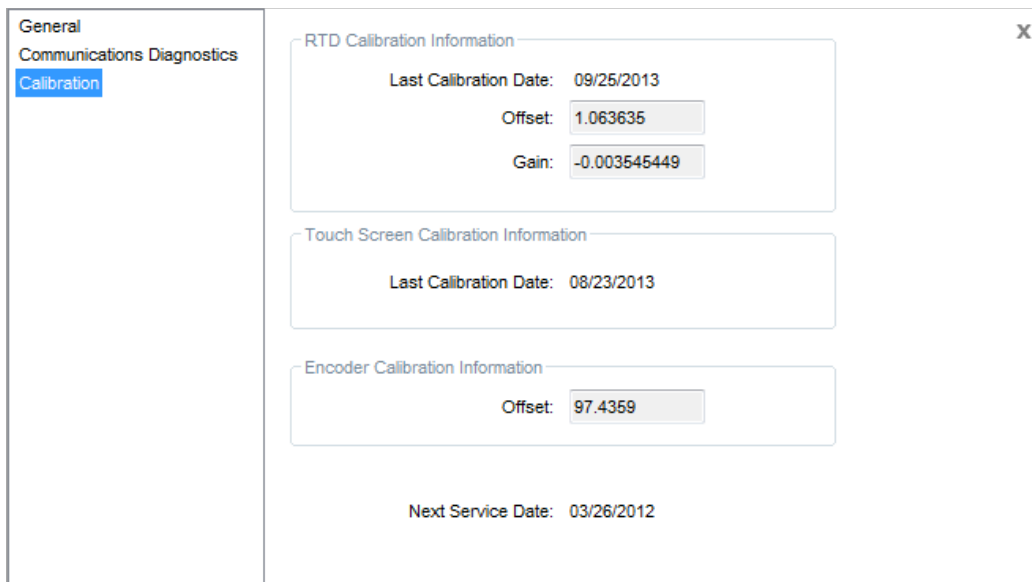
General
Communications Diagnostics
Calibration

x

RTD Calibration Information

Last Calibration Date: 09/25/2013

Offset: 1.063635

Gain: -0.003545449

Touch Screen Calibration Information

Last Calibration Date: 08/23/2013

Encoder Calibration Information

Offset: 97.4359

Next Service Date: 03/26/2012